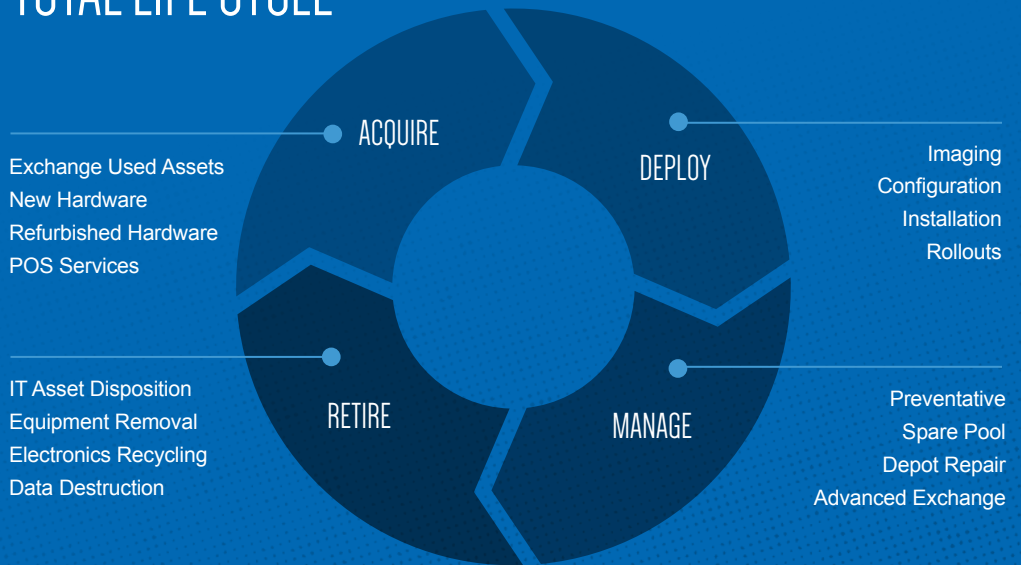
TOTAL LIFE CYCLE

ACQUIRE

Exchange Used Assets
New Hardware
Refurbished Hardware
POS Services

DEPLOY

Imaging
Configuration
Installation
Rollouts

RETIRE

IT Asset Disposition
Equipment Removal
Electronics Recycling
Data Destruction

MANAGE

Preventative
Spare Pool
Depot Repair
Advanced Exchange